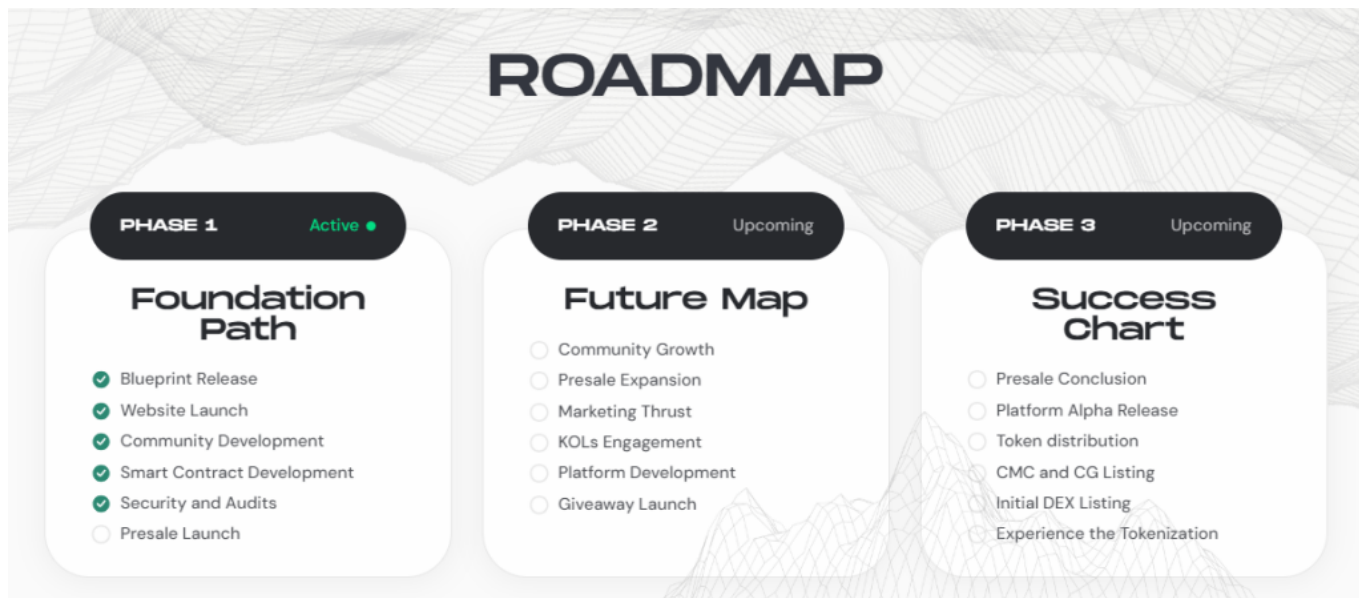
ROADMAP

PHASE 1 Active

Foundation Path

Blueprint Release
Website Launch
Community Development
Smart Contract Development
Security and Audits
Presale Launch

PHASE 2 Upcoming

Future Map

Community Growth
Presale Expansion
Marketing Thrust
KOLs Engagement
Platform Development
Giveaway Launch

PHASE 3 Upcoming

Success Chart

Presale Conclusion
Platform Alpha Release
Token distribution
CMC and CG Listing
Initial DEX Listing
Experience the Tokenization